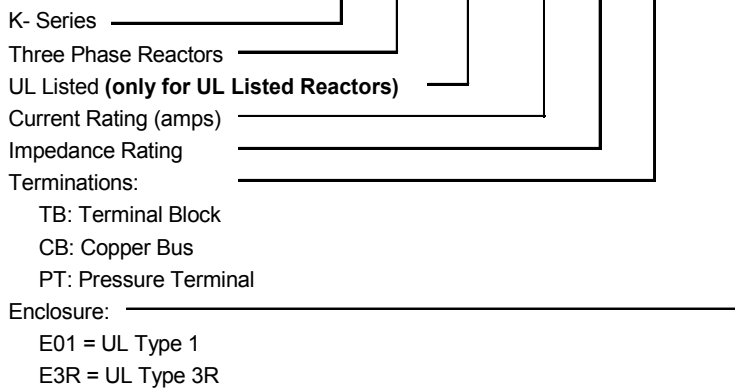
K- Series
Three Phase Reactors
UL Listed **(only for UL Listed Reactors)**
Current Rating (amps)
Impedance Rating
Terminations:
TB: Terminal Block
CB: Copper Bus
PT: Pressure Terminal
Enclosure:
E01 = UL Type 1
E3R = UL Type 3R